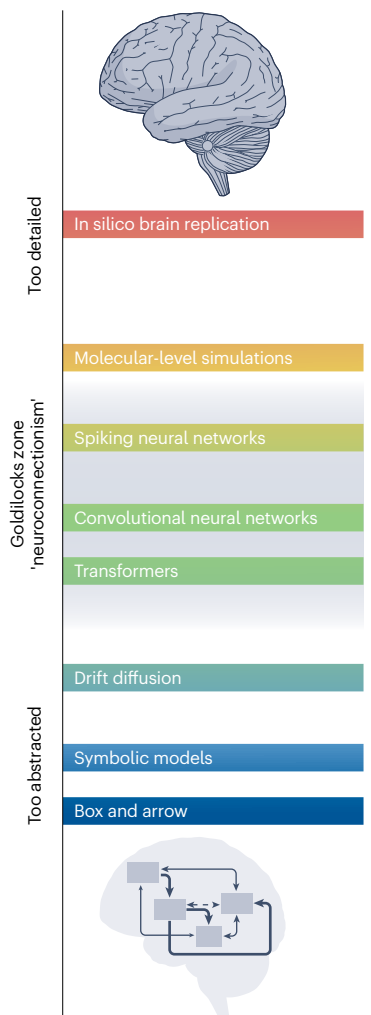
Too detailed

In silico brain replication

Goldilocks zone
'neuroconnectionism'

Molecular-level simulations

Spiking neural networks

Convolutional neural networks

Transformers

Too abstracted

Drift diffusion

Symbolic models

Box and arrow